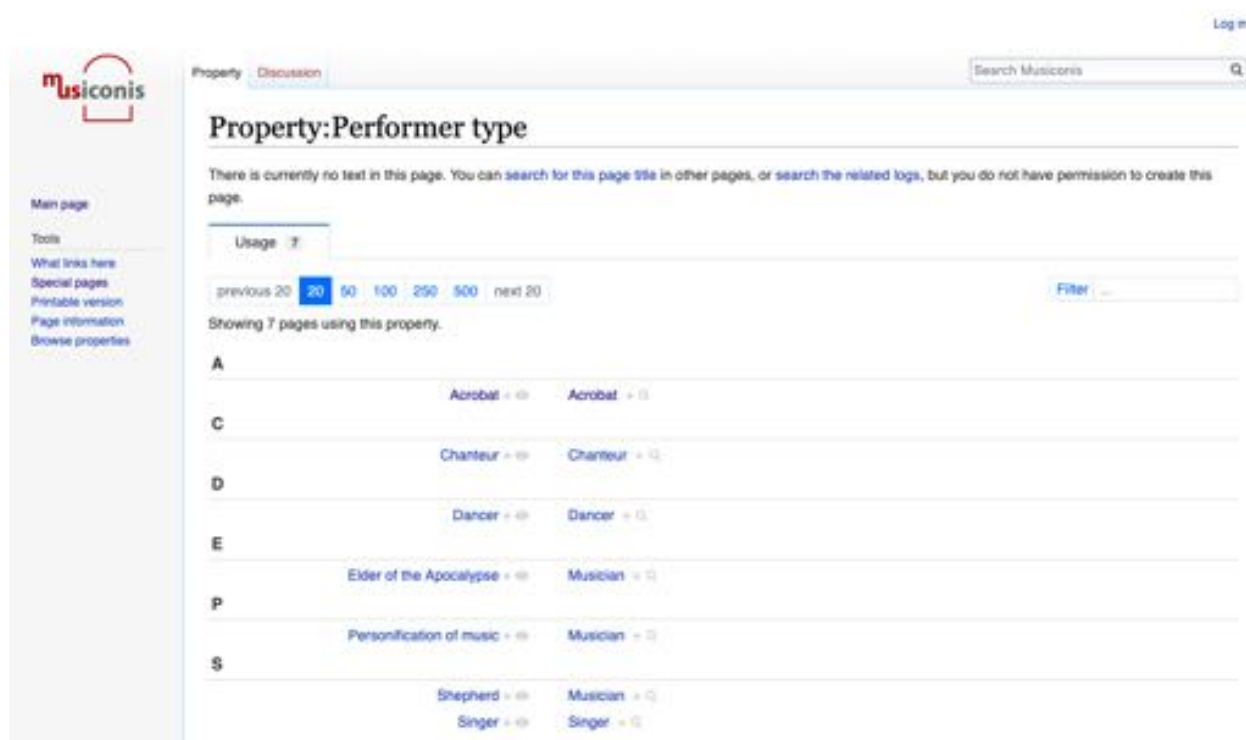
Log in

musiconis

Property Discussion

Search Musiconis

Main page

Tools
What links here
Special pages
Printable version
Page information
Browse properties

Property:Performer type

There is currently no text in this page. You can search for this page title in other pages, or search the related logs, but you do not have permission to create this page.

Usage 7

previous 20 20 50 100 250 500 next 20

Filter

Showing 7 pages using this property.

A

Acrobat + Acrobat +

C

Chanteur + Chanteur +

D

Dancer + Dancer +

E

Elder of the Apocalypse + Musician +

P

Personification of music + Musician +

S

Shepherd + Musician +
Singer + Singer +